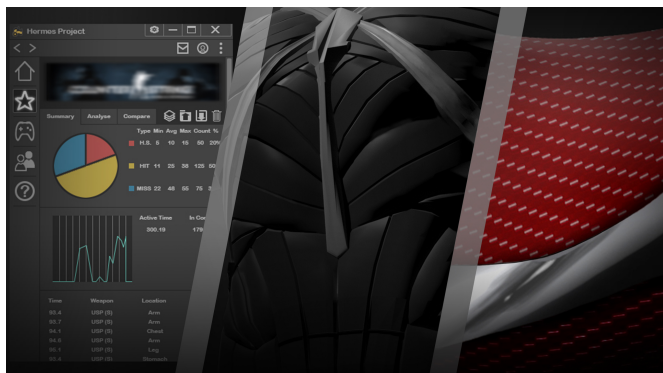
Hermes Project

Summary Analyse Compare

| | Type | Min | Avg | Max | Count | % |
|---|---|---|---|---|---|---|
| | H.S. | 5 | 10 | 15 | 50 | 20% |
| | HIT | 11 | 25 | 38 | 125 | 50 |
| | MISS | 22 | 48 | 55 | 75 | 3 |

Active Time 300.10
In Co 179

| Time | Weapon | Location |
|---|---|---|
| 93.4 | USP (S) | Arm |
| 93.7 | USP (S) | Arm |
| 94.1 | USP (S) | Chest |
| 94.8 | USP (S) | Arm |
| 95.1 | USP (S) | Leg |
| 95.4 | USP (S) | Stomach |